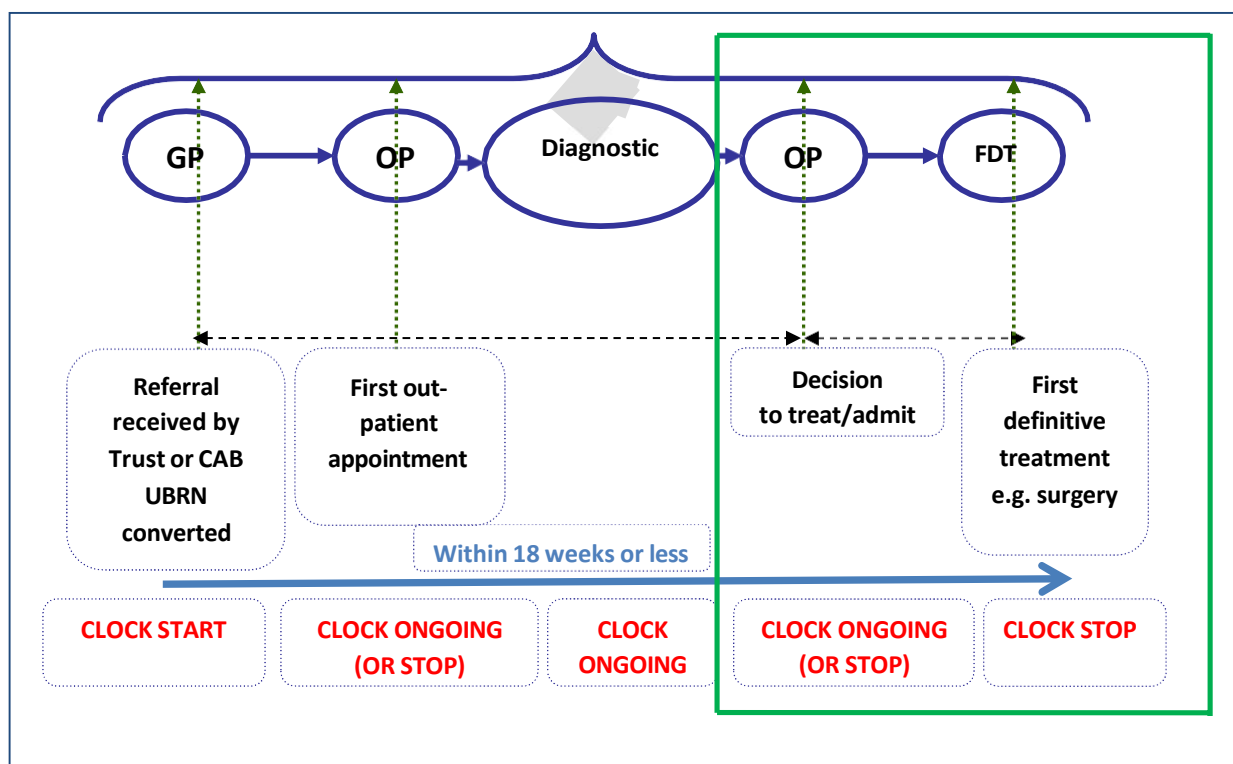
GP

OP

Diagnostic

OP

FDT

Referral received by Trust or CAB UBRN converted

First out-patient appointment

Decision to treat/admit

First definitive treatment e.g. surgery

Within 18 weeks or less

CLOCK START

CLOCK ONGOING (OR STOP)

CLOCK ONGOING

CLOCK ONGOING (OR STOP)

CLOCK STOP